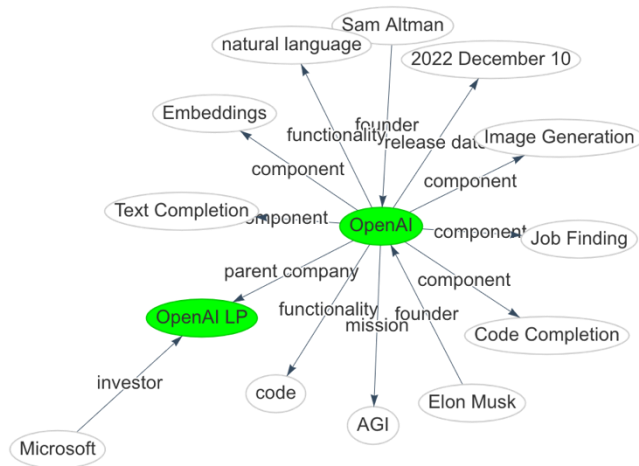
Sam Altman

natural language

2022 December 10

Embeddings

functionality

founder

release date

Image Generation

component

component

Text Completion

component

OpenAI

component

Job Finding

parent company

component

OpenAI LP

functionality

mission

founder

Code Completion

investor

code

Elon Musk

AGI

Microsoft